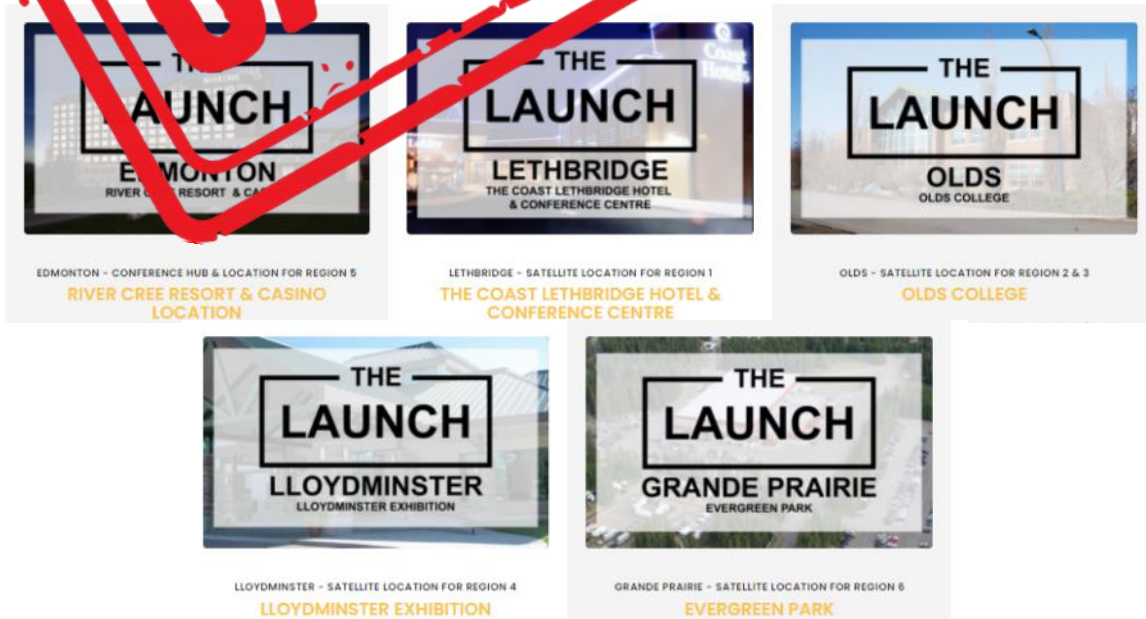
THE LAUNCH
EDMONTON
RIVER CREE RESORT & CASINO

EDMONTON - CONFERENCE HUB & LOCATION FOR REGION 5
RIVER CREE RESORT & CASINO LOCATION

THE LAUNCH
LETHBRIDGE
THE COAST LETHBRIDGE HOTEL & CONFERENCE CENTRE

LETHBRIDGE - SATELLITE LOCATION FOR REGION 1
THE COAST LETHBRIDGE HOTEL & CONFERENCE CENTRE

THE LAUNCH
OLDS
OLDS COLLEGE

OLDS - SATELLITE LOCATION FOR REGION 2 & 3
OLDS COLLEGE

THE LAUNCH
LLOYDMINSTER
LLOYDMINSTER EXHIBITION

LLOYDMINSTER - SATELLITE LOCATION FOR REGION 4
LLOYDMINSTER EXHIBITION

THE LAUNCH
GRANDE PRAIRIE
EVERGREEN PARK

GRANDE PRAIRIE - SATELLITE LOCATION FOR REGION 6
EVERGREEN PARK